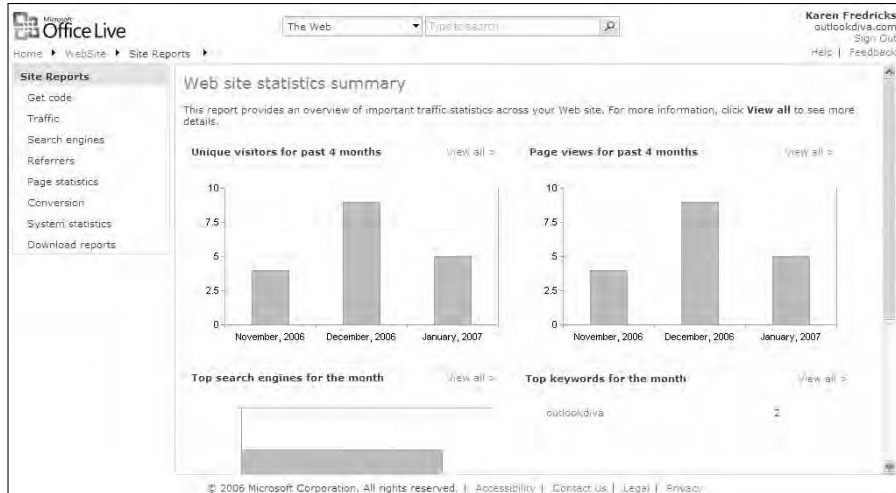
Microsoft Office Live

The Web
Type to search

Karen Fredricks
outlookdiva.com
Sign Out
Help | Feedback

Home ▸ WebSite ▸ Site Reports ▸

Site Reports
Get code
Traffic
Search engines
Referrers
Page statistics
Conversion
System statistics
Download reports

Web site statistics summary

This report provides an overview of important traffic statistics across your Web site. For more information, click **View all** to see more details.

Unique visitors for past 4 months
View all >

10
7.5
5
2.5
0
November, 2006
December, 2006
January, 2007

Page views for past 4 months
View all >

10
7.5
5
2.5
0
November, 2006
December, 2006
January, 2007

Top search engines for the month
View all >

Top keywords for the month
View all >

| outlookdiva | 2 |
|---|---|

© 2006 Microsoft Corporation. All rights reserved. | Accessibility | Contact Us | Legal | Privacy